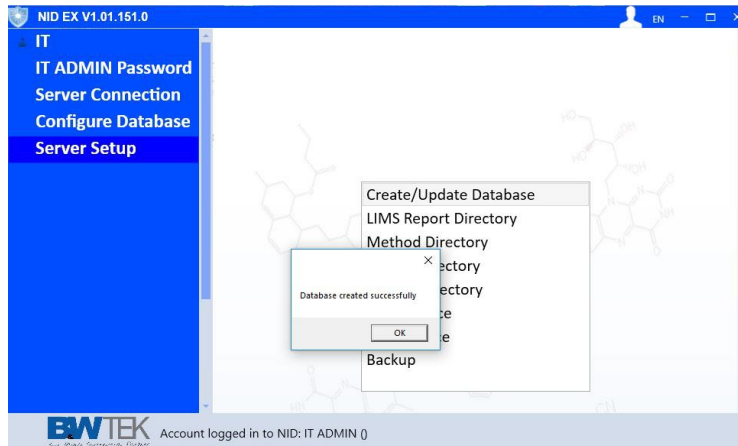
NID EX V1.01.151.0

EN

IT
IT ADMIN Password
Server Connection
Configure Database
Server Setup

Create/Update Database
LIMS Report Directory
Method Directory
ectory
ectory
ce
e
Backup

×
Database created successfully
OK

B&WTEK
Account logged in to NID: IT ADMIN ()